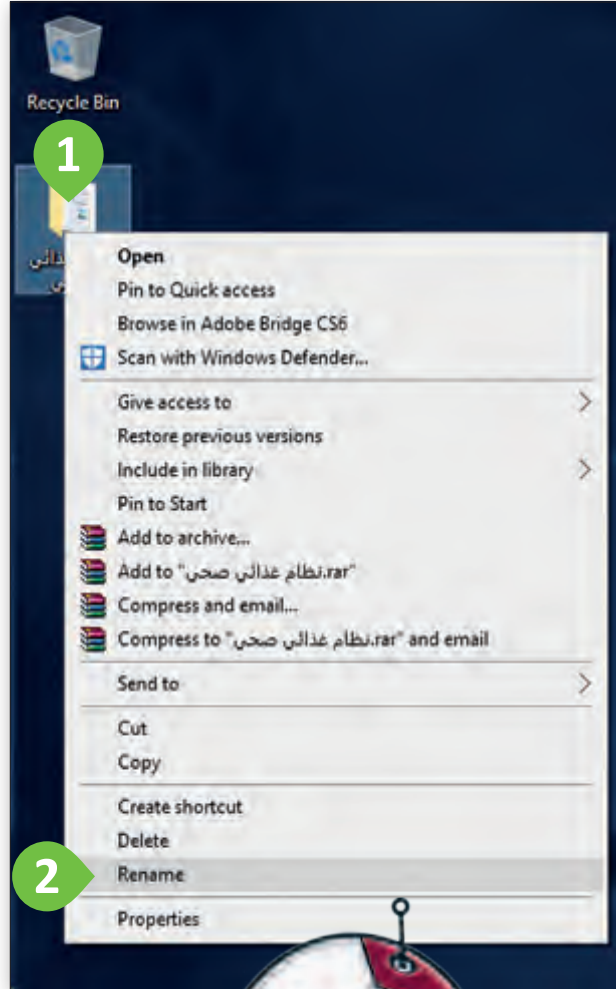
Recycle Bin

1

غذائي
صحي

Open
Pin to Quick access
Browse in Adobe Bridge CS6
Scan with Windows Defender...
Give access to
Restore previous versions
Include in library
Pin to Start
Add to archive...
Add to "نظام غذائي صحي.rar"
Compress and email...
Compress to "نظام غذائي صحي.rar" and email
Send to
Cut
Copy
Create shortcut
Delete
Rename
Properties

2